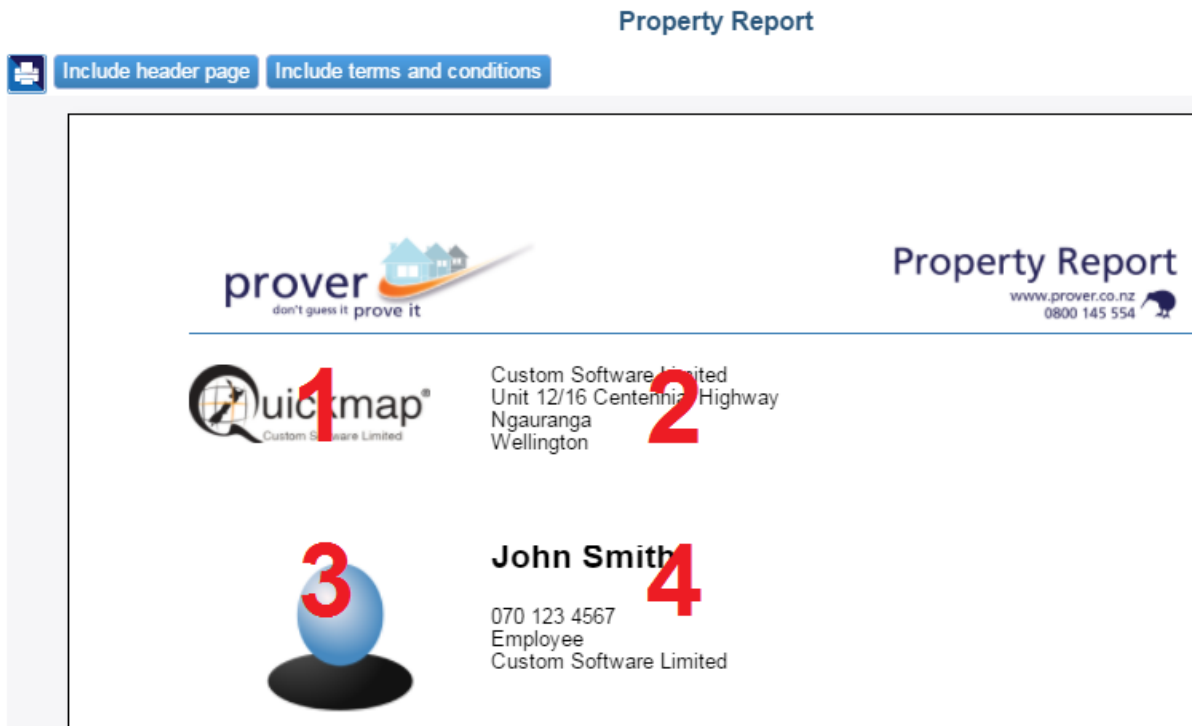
Property Report

Include header page Include terms and conditions

prover
don't guess it prove it

Property Report
www.prover.co.nz
0800 145 554

Quickmap®
Custom Software Limited

1

Custom Software Limited
Unit 12/16 Centennial Highway
Ngauranga
Wellington

2

3

John Smith

4

070 123 4567
Employee
Custom Software Limited